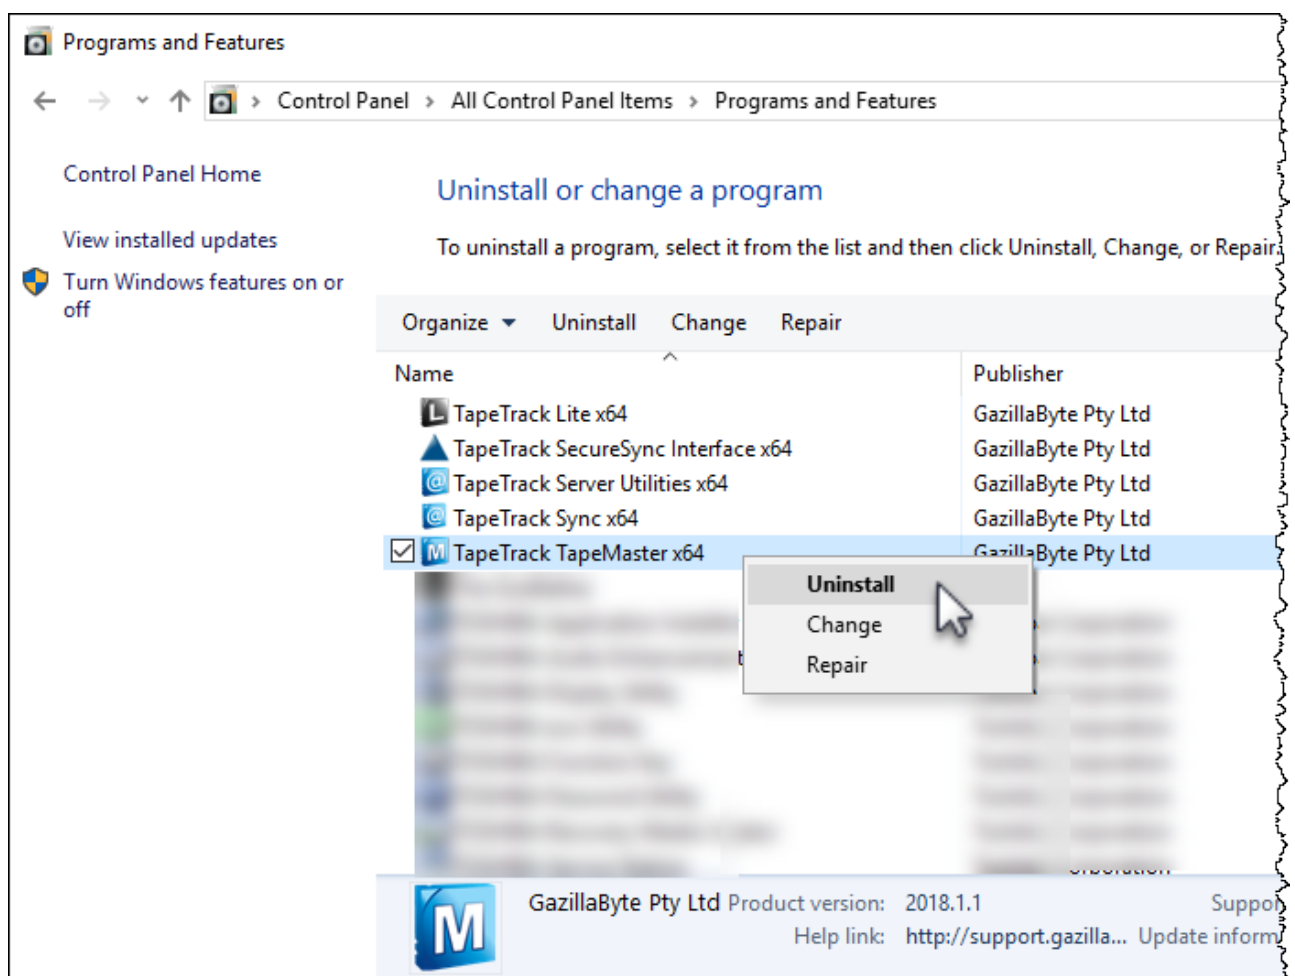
Programs and Features

Control Panel › All Control Panel Items › Programs and Features

Control Panel Home

View installed updates

Turn Windows features on or off

Uninstall or change a program

To uninstall a program, select it from the list and then click Uninstall, Change, or Repair.

Organize ▾ Uninstall Change Repair

| Name | Publisher |
|---|---|
| TapeTrack Lite x64 | GazillaByte Pty Ltd |
| TapeTrack SecureSync Interface x64 | GazillaByte Pty Ltd |
| TapeTrack Server Utilities x64 | GazillaByte Pty Ltd |
| TapeTrack Sync x64 | GazillaByte Pty Ltd |
| TapeTrack TapeMaster x64 | GazillaByte Pty Ltd |

Uninstall
Change
Repair

GazillaByte Pty Ltd Product version: 2018.1.1 Suppo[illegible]
Help link: http://support.gazilla... Update inform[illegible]